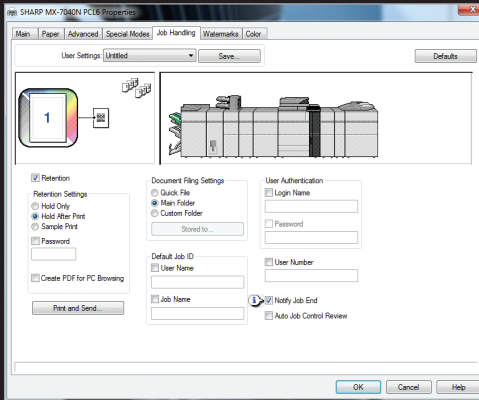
SHARP MX-7040N PCL6 Properties

Main | Paper | Advanced | Special Modes | Job Handling | Watermarks | Color

User Settings: Untitled | Save... | Defaults

1

Retention

Retention Settings
Hold Only
Hold After Print
Sample Print
Password
Create PDF for PC Browsing

Document Filing Settings
Quick File
Main Folder
Custom Folder
Stored to...

Default Job ID
User Name
Job Name

User Authentication
Login Name
Password

User Number

1
Notify Job End
Auto Job Control Review

Print and Send...

OK | Cancel | Help